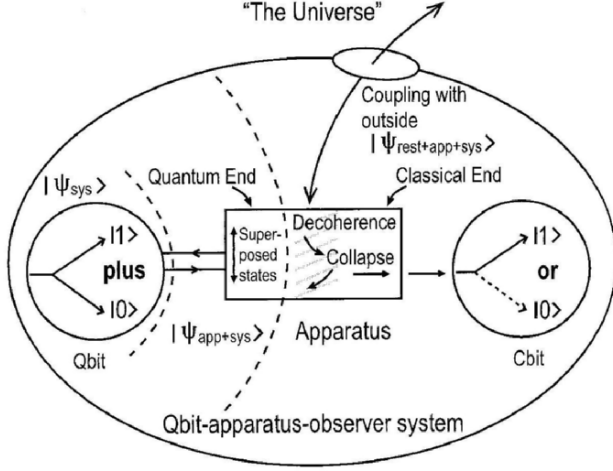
"The Universe"

Coupling with outside $|\psi_{rest+app+sys}\rangle$

$|\psi_{sys}\rangle$

Quantum End

Classical End

$|1\rangle$

plus

$|0\rangle$

Qbit

Superposed states

Decoherence

Collapse

$|\psi_{app+sys}\rangle$

Apparatus

$|1\rangle$

or

$|0\rangle$

Cbit

Qbit-apparatus-observer system